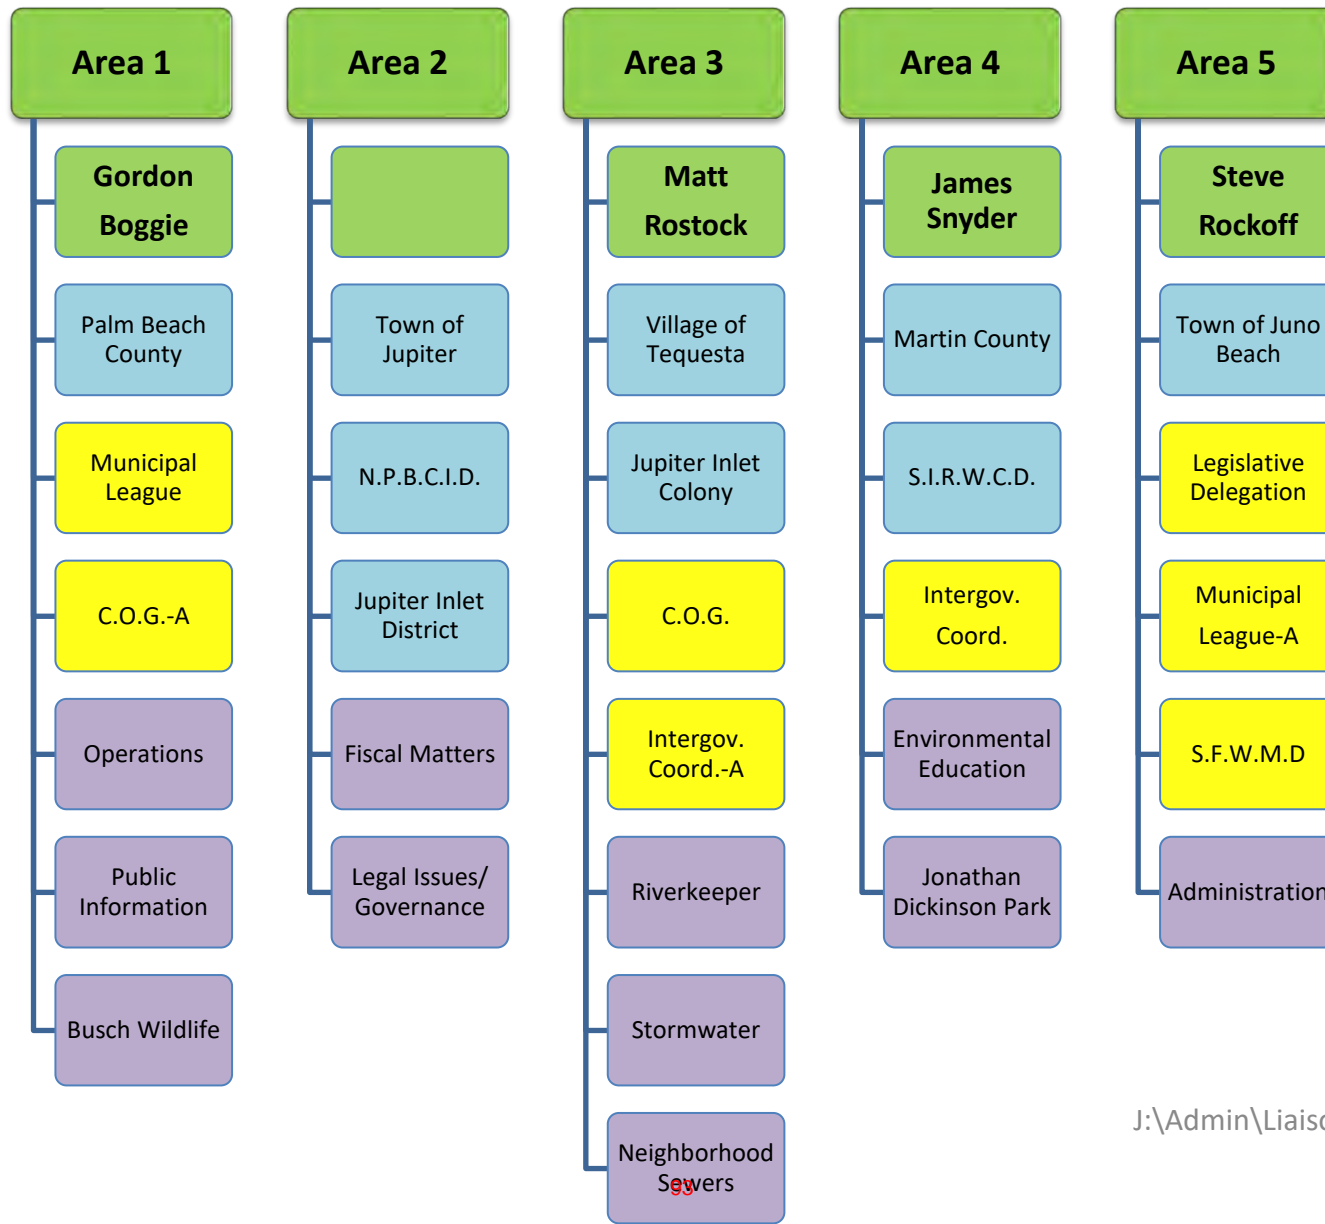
Area 1

Gordon Boggie

Palm Beach County

Municipal League

C.O.G.-A

Operations

Public Information

Busch Wildlife

Area 2

Town of Jupiter

N.P.B.C.I.D.

Jupiter Inlet District

Fiscal Matters

Legal Issues/ Governance

Area 3

Matt Rostock

Village of Tequesta

Jupiter Inlet Colony

C.O.G.

Intergov. Coord.-A

Riverkeeper

Stormwater

Neighborhood Sewers

93

Area 4

James Snyder

Martin County

S.I.R.W.C.D.

Intergov. Coord.

Environmental Education

Jonathan Dickinson Park

Area 5

Steve Rockoff

Town of Juno Beach

Legislative Delegation

Municipal League-A

S.F.W.M.D

Administration

J:\Admin\Liaiso